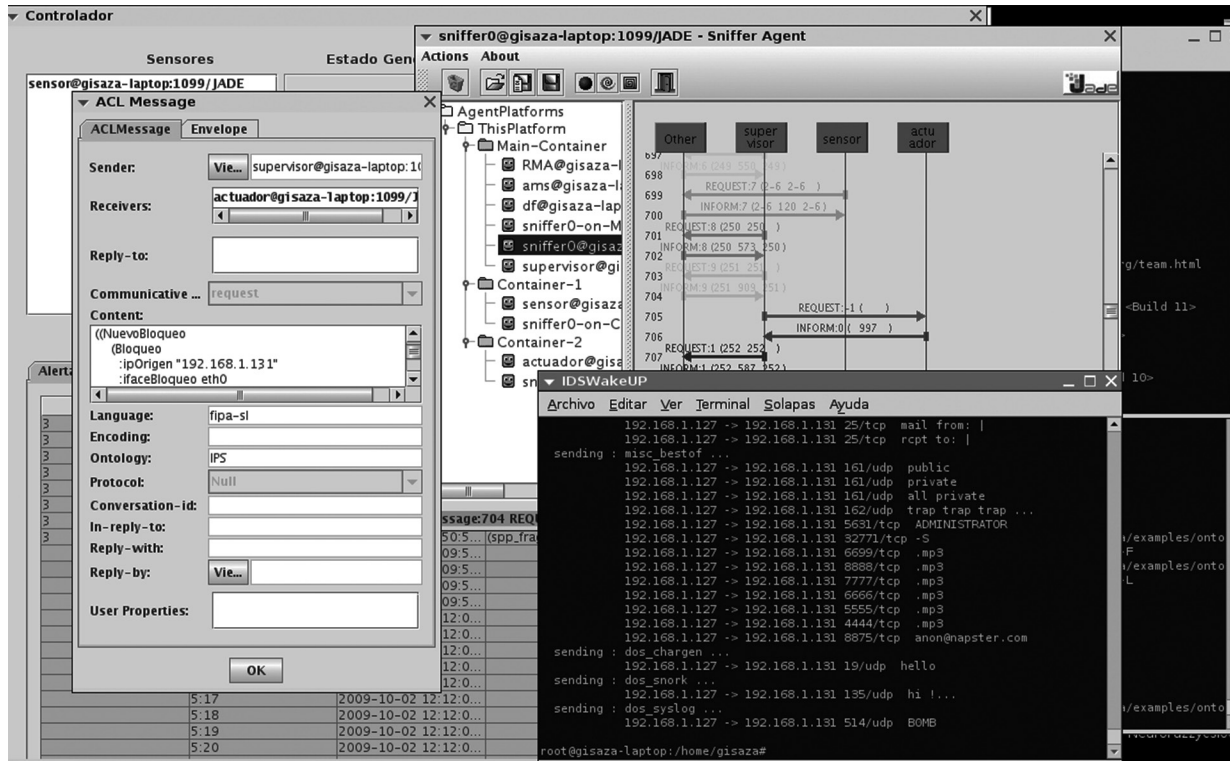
Controlador

Sensores

Estado Gen

sensor@gisaza-laptop:1099/JADE

ACL Message

ACLMessage Envelope

Sender: Vie... supervisor@gisaza-laptop:1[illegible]

Receivers: actuador@gisaza-laptop:1099/J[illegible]

Reply-to:

Communicative ... request

Content:

((NuevoBloqueo
(Bloqueo
:ipOrigen "192.168.1.131"
:ifaceBloqueo eth0

Language: fipa-sl

Encoding:

Ontology: IPS

Protocol: Null

Conversation-id:

In-reply-to:

Reply-with:

Reply-by: Vie...

User Properties:

OK

Alerta

3
3
3
3
3
3
3

5:17 2009-10-02 12:12:0...
5:18 2009-10-02 12:12:0...
5:19 2009-10-02 12:12:0...
5:20 2009-10-02 12:12:0...

sniffer0@gisaza-laptop:1099/JADE - Sniffer Agent

Actions About

AgentPlatforms
ThisPlatform
Main-Container
RMA@gisaza-l
ams@gisaza-l
df@gisaza-lap
sniffer0-on-M
sniffer0@gisaz
supervisor@gi
Container-1
sensor@gisaza
sniffer0-on-C
Container-2
actuador@gisa
sn

Other super visor sensor actu ador

697 INFORM:6 (249 550 249)
698
699 REQUEST:7 (2-6 2-6 )
INFORM:7 (2-6 120 2-6)
700 REQUEST:8 (250 250 )
701 INFORM:8 (250 573 250)
702 REQUEST:9 (251 251 )
703
704 INFORM:9 (251 909 251)
REQUEST:-1 ( )
705 INFORM:0 ( 997 )
706
707 REQUEST:1 (252 252 )
INFORM:1 (252 587 252)

ssage:704 REQU
50:5... (spp_frag
09:5...
09:5...
09:5...
09:5...
12:0...
12:0...
12:0...
12:0...
12:0...
12:0...

IDSWakeUP

Archivo Editar Ver Terminal Solapas Ayuda

192.168.1.127 -> 192.168.1.131 25/tcp mail from: |
192.168.1.127 -> 192.168.1.131 25/tcp rcpt to: |
sending : misc_bestof ...
192.168.1.127 -> 192.168.1.131 161/udp public
192.168.1.127 -> 192.168.1.131 161/udp private
192.168.1.127 -> 192.168.1.131 161/udp all private
192.168.1.127 -> 192.168.1.131 162/udp trap trap trap ...
192.168.1.127 -> 192.168.1.131 5631/tcp ADMINISTRATOR
192.168.1.127 -> 192.168.1.131 32771/tcp -S
192.168.1.127 -> 192.168.1.131 6699/tcp .mp3
192.168.1.127 -> 192.168.1.131 8888/tcp .mp3
192.168.1.127 -> 192.168.1.131 7777/tcp .mp3
192.168.1.127 -> 192.168.1.131 6666/tcp .mp3
192.168.1.127 -> 192.168.1.131 5555/tcp .mp3
192.168.1.127 -> 192.168.1.131 4444/tcp .mp3
192.168.1.127 -> 192.168.1.131 8875/tcp anon@napster.com
sending : dos_chargen ...
192.168.1.127 -> 192.168.1.131 19/udp hello
sending : dos_snork ...
192.168.1.127 -> 192.168.1.131 135/udp hi !...
sending : dos_syslog ...
192.168.1.127 -> 192.168.1.131 514/udp BOMB
root@gisaza-laptop:/home/gisaza#

rg/team.html
<Build 11>
l 10>
/examples/onto
F
/examples/onto
L
/examples/onto